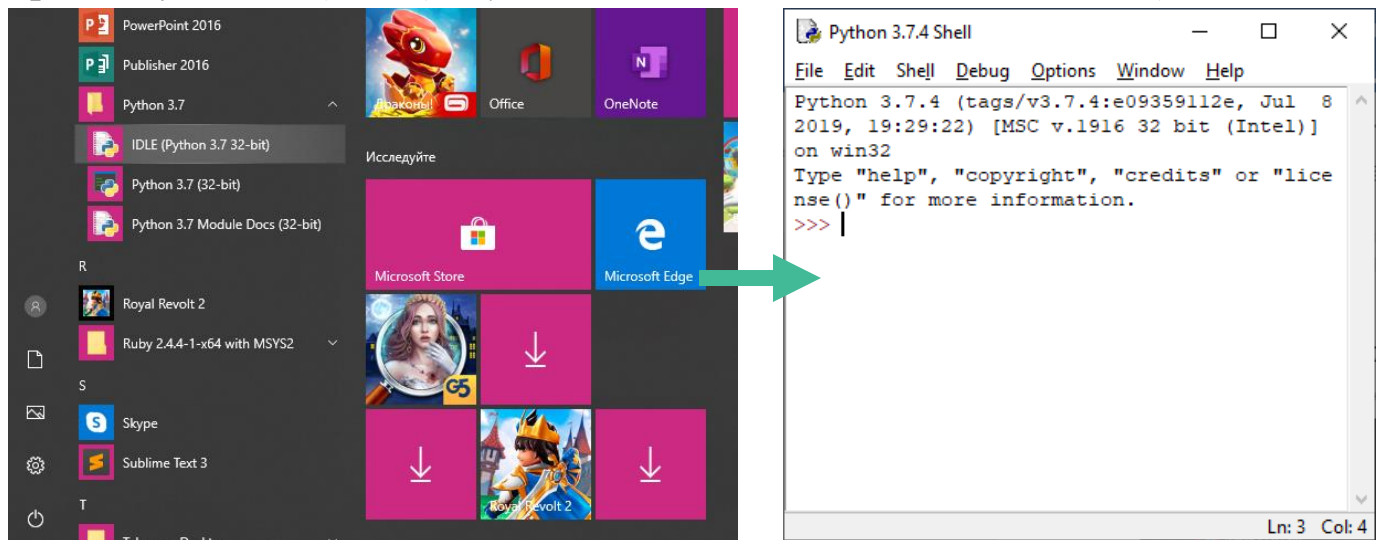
PowerPoint 2016
Publisher 2016
Python 3.7
IDLE (Python 3.7 32-bit)
Python 3.7 (32-bit)
Python 3.7 Module Docs (32-bit)
R
Royal Revolt 2
Ruby 2.4.4-1-x64 with MSYS2
S
Skype
Sublime Text 3
T

Драконы!
Office
OneNote
Исследуйте
Microsoft Store
Microsoft Edge
G5
Royal Revolt 2

Python 3.7.4 Shell
File Edit Shell Debug Options Window Help
Python 3.7.4 (tags/v3.7.4:e09359112e, Jul 8 2019, 19:29:22) [MSC v.1916 32 bit (Intel)] on win32
Type "help", "copyright", "credits" or "license()" for more information.
>>>
Ln: 3 Col: 4